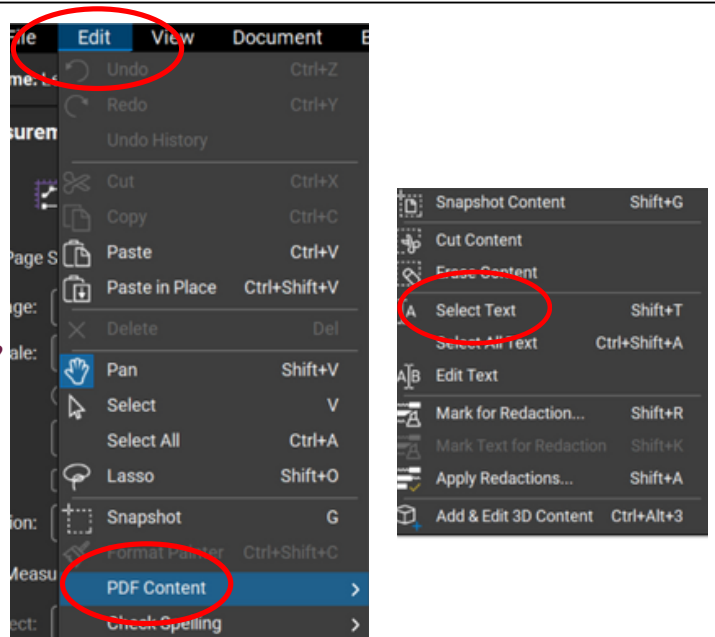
File Edit View Document E

me: L

suren

Page S

ge:

ale:

ion:

Measu

ect:

Undo Ctrl+Z
Redo Ctrl+Y
Undo History
Cut Ctrl+X
Copy Ctrl+C
Paste Ctrl+V
Paste in Place Ctrl+Shift+V
Delete Del
Pan Shift+V
Select V
Select All Ctrl+A
Lasso Shift+O
Snapshot G
Format Painter Ctrl+Shift+C
PDF Content >
Check Spelling >

Snapshot Content Shift+G
Cut Content
Erase Content
Select Text Shift+T
Select All Text Ctrl+Shift+A
Edit Text
Mark for Redaction... Shift+R
Mark Text for Redaction Shift+K
Apply Redactions... Shift+A
Add & Edit 3D Content Ctrl+Alt+3